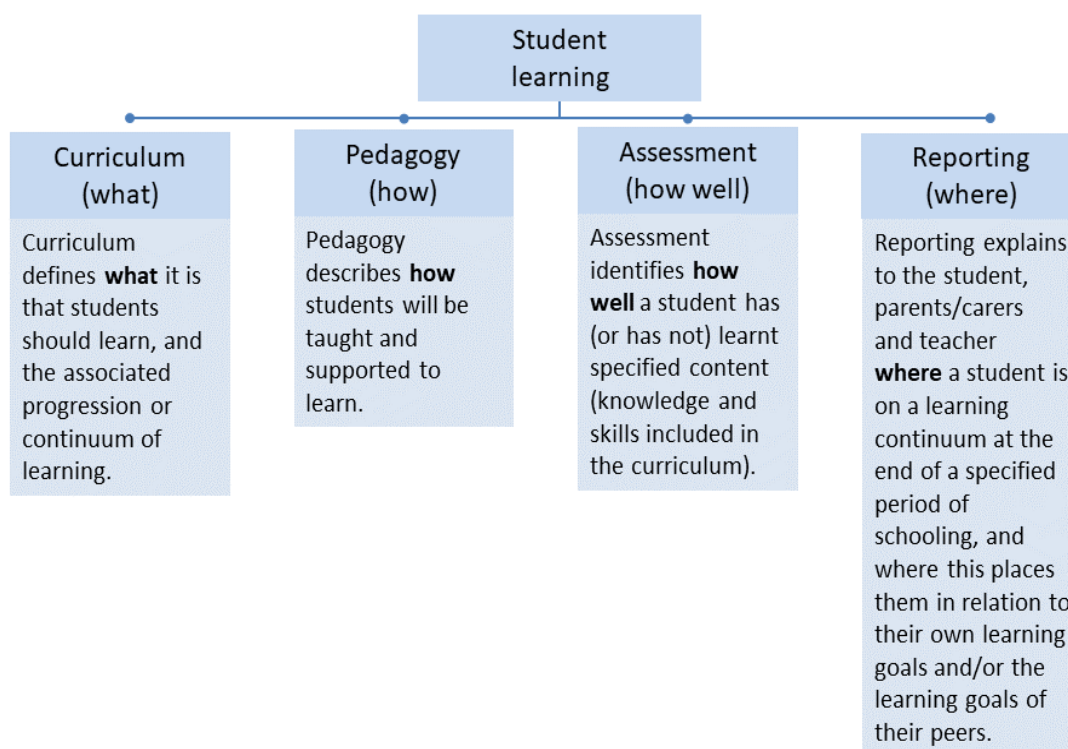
Student learning

Curriculum (what)

Curriculum defines **what** it is that students should learn, and the associated progression or continuum of learning.

Pedagogy (how)

Pedagogy describes **how** students will be taught and supported to learn.

Assessment (how well)

Assessment identifies **how well** a student has (or has not) learnt specified content (knowledge and skills included in the curriculum).

Reporting (where)

Reporting explains to the student, parents/carers and teacher **where** a student is on a learning continuum at the end of a specified period of schooling, and where this places them in relation to their own learning goals and/or the learning goals of their peers.